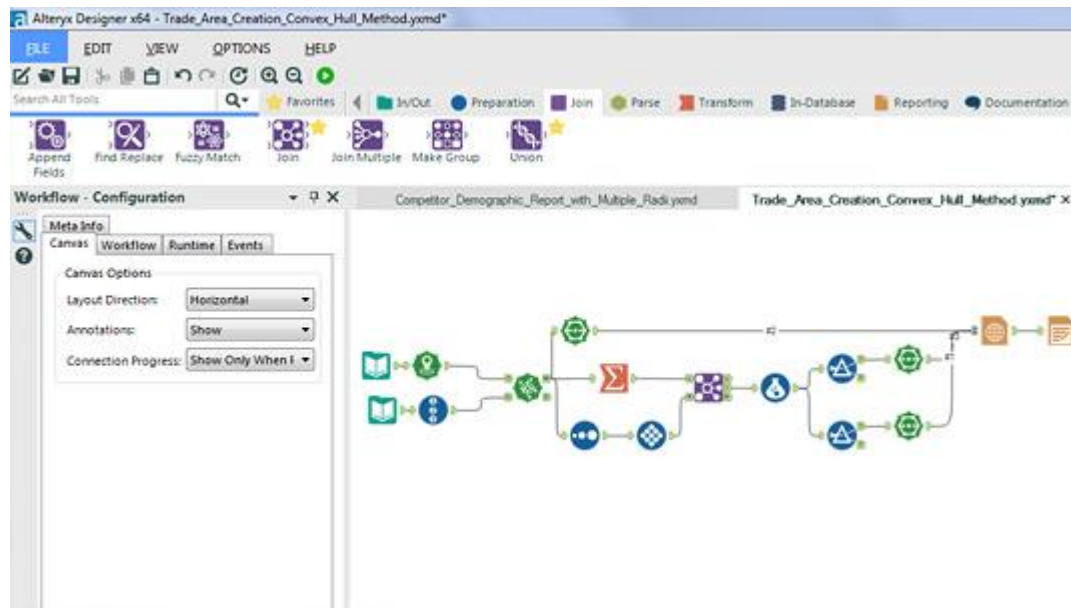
Alteryx Designer x64 - Trade_Area_Creation_Convex_Hull_Method.yxmd*

FILE EDIT VIEW OPTIONS HELP

Search All Tools

Favorites In/Out Preparation Join Parse Transform In-Database Reporting Documentation

Append Fields Find Replace Fuzzy Match Join Join Multiple Make Group Union

Workflow - Configuration

Meta Info

Canvas Workflow Runtime Events

Canvas Options

Layout Direction: Horizontal

Annotations: Show

Connection Progress: Show Only When I

Competitor_Demographic_Report_with_Multiple_Radii.yxmd

Trade_Area_Creation_Convex_Hull_Method.yxmd* ×

#2

#2